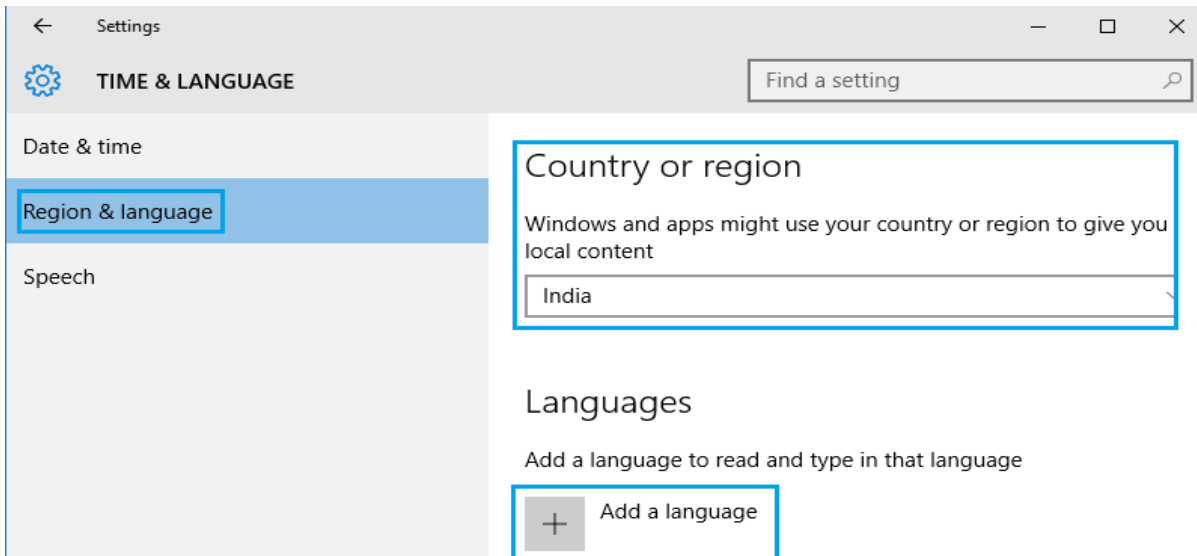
Settings

TIME & LANGUAGE

Find a setting

Date & time

Region & language

Speech

Country or region

Windows and apps might use your country or region to give you local content

India

Languages

Add a language to read and type in that language

+ Add a language